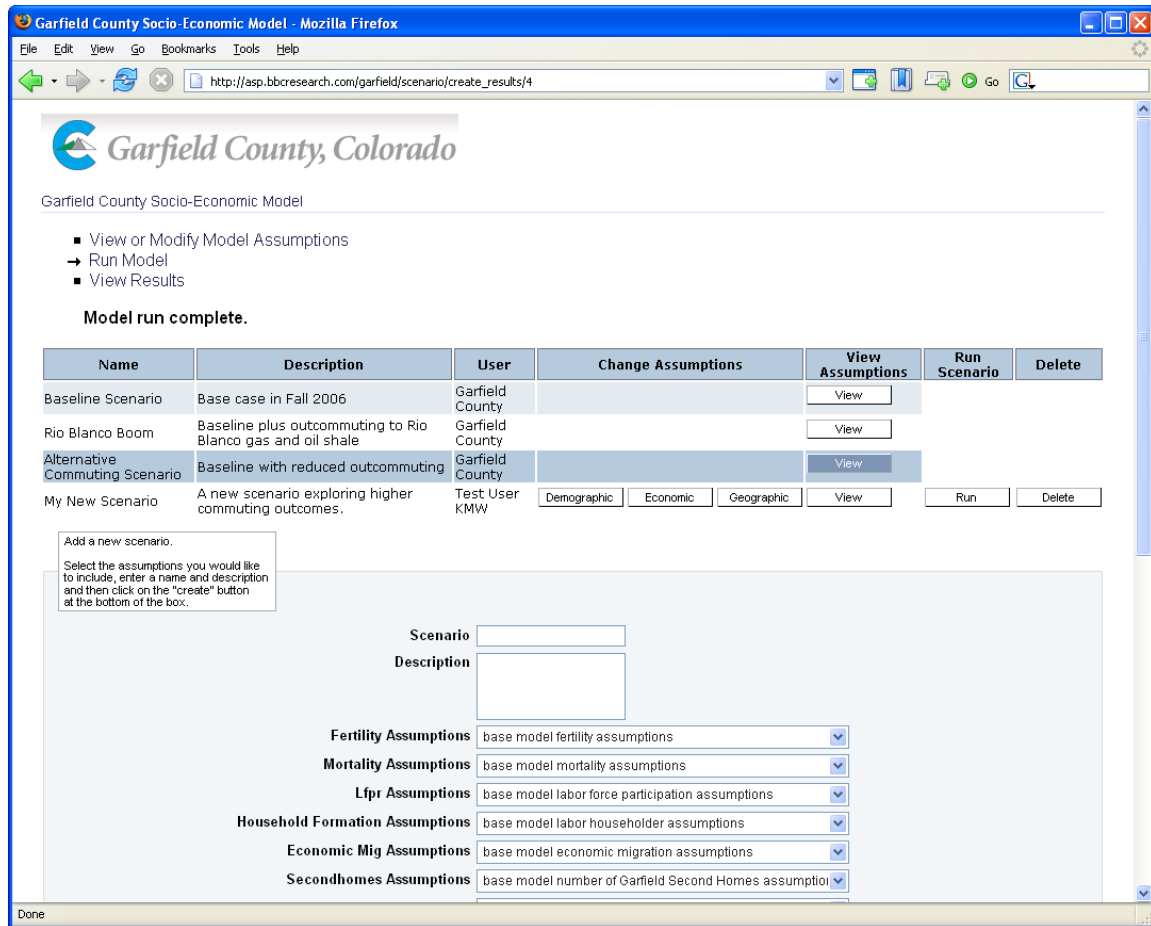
Garfield County Socio-Economic Model - Mozilla Firefox

File Edit View Go Bookmarks Tools Help

http://asp.bbcresearch.com/garfield/scenario/create_results/4

Go

Garfield County, Colorado

Garfield County Socio-Economic Model

■ View or Modify Model Assumptions
→ Run Model
■ View Results

Model run complete.

| Name | Description | User | Change Assumptions | View Assumptions | Run Scenario | Delete |
|---|---|---|---|---|---|---|
| Baseline Scenario | Base case in Fall 2006 | Garfield County | | View | | |
| Rio Blanco Boom | Baseline plus outcommuting to Rio Blanco gas and oil shale | Garfield County | | View | | |
| Alternative Commuting Scenario | Baseline with reduced outcommuting | Garfield County | | View | | |
| My New Scenario | A new scenario exploring higher commuting outcomes. | Test User KMW | Demographic Economic Geographic | View | Run | Delete |

Add a new scenario.

Select the assumptions you would like to include, enter a name and description and then click on the "create" button at the bottom of the box.

Scenario

Description

Fertility Assumptions base model fertility assumptions

Mortality Assumptions base model mortality assumptions

Lfpr Assumptions base model labor force participation assumptions

Household Formation Assumptions base model labor householder assumptions

Economic Mig Assumptions base model economic migration assumptions

Secondhomes Assumptions base model number of Garfield Second Homes assumptio

Done